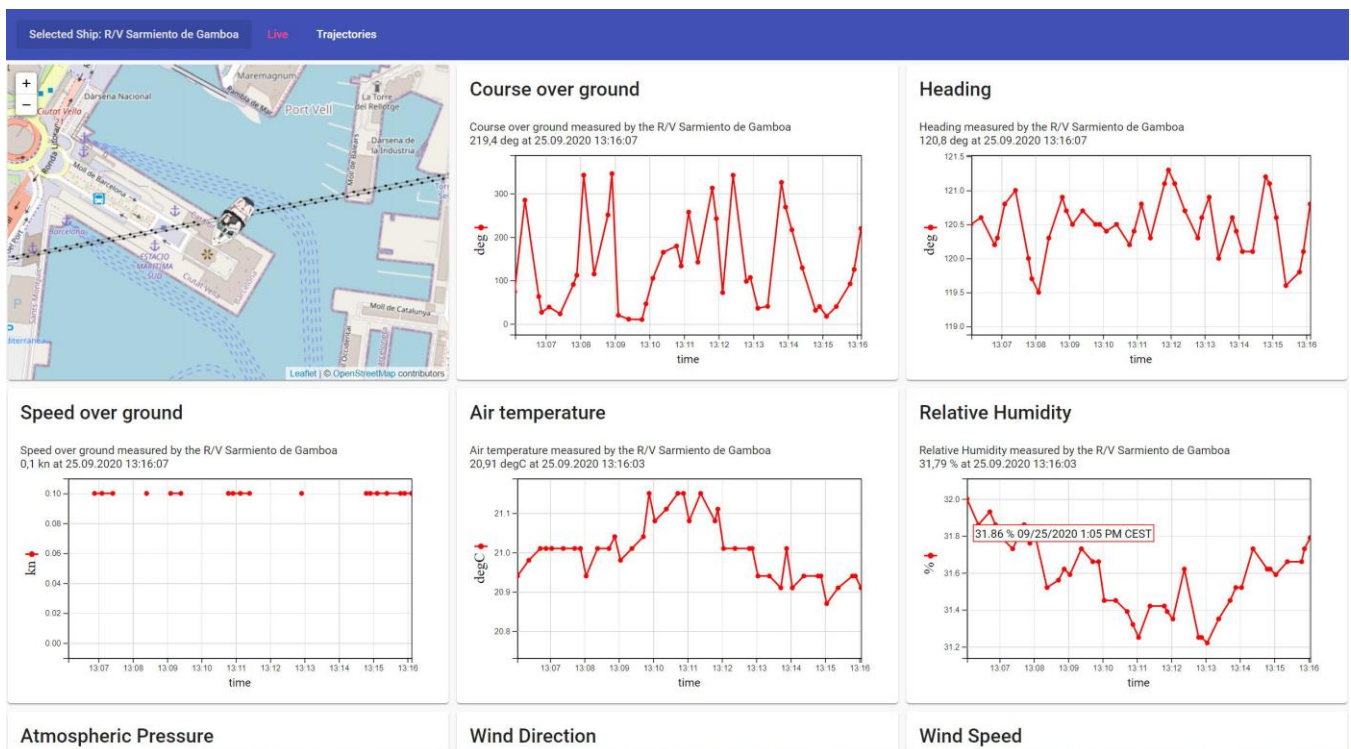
Selected Ship: R/V Sarmiento de Gamboa Live Trajectories

+
−
Maremagnum
Dàrsena Nacional
Port Vell
La Torre del Rellotge
Ciutat Vella
Moll de Barcelona
Dàrsena de la Indústria
Moll de Balears
Barcelona
ESTACIÓ MARÍTIMA
Ciutat Vella
Moll de Catalunya
Leaflet | © OpenStreetMap contributors

Course over ground

Course over ground measured by the R/V Sarmiento de Gamboa
219,4 deg at 25.09.2020 13:16:07

deg
300
200
100
0
13:07 13:08 13:09 13:10 13:11 13:12 13:13 13:14 13:15 13:16
time

Heading

Heading measured by the R/V Sarmiento de Gamboa
120,8 deg at 25.09.2020 13:16:07

deg
121.5
121.0
120.5
120.0
119.5
119.0
13:07 13:08 13:09 13:10 13:11 13:12 13:13 13:14 13:15 13:16
time

Speed over ground

Speed over ground measured by the R/V Sarmiento de Gamboa
0,1 kn at 25.09.2020 13:16:07

kn
0.10
0.08
0.06
0.04
0.02
0.00
13:07 13:08 13:09 13:10 13:11 13:12 13:13 13:14 13:15 13:16
time

Air temperature

Air temperature measured by the R/V Sarmiento de Gamboa
20,91 degC at 25.09.2020 13:16:03

degC
21.1
21.0
20.9
20.8
13:07 13:08 13:09 13:10 13:11 13:12 13:13 13:14 13:15 13:16
time

Relative Humidity

Relative Humidity measured by the R/V Sarmiento de Gamboa
31,79 % at 25.09.2020 13:16:03

%
32.0
31.8
31.6
31.4
31.2
31.86 % 09/25/2020 1:05 PM CEST
13:07 13:08 13:09 13:10 13:11 13:12 13:13 13:14 13:15 13:16
time

Atmospheric Pressure

Wind Direction

Wind Speed